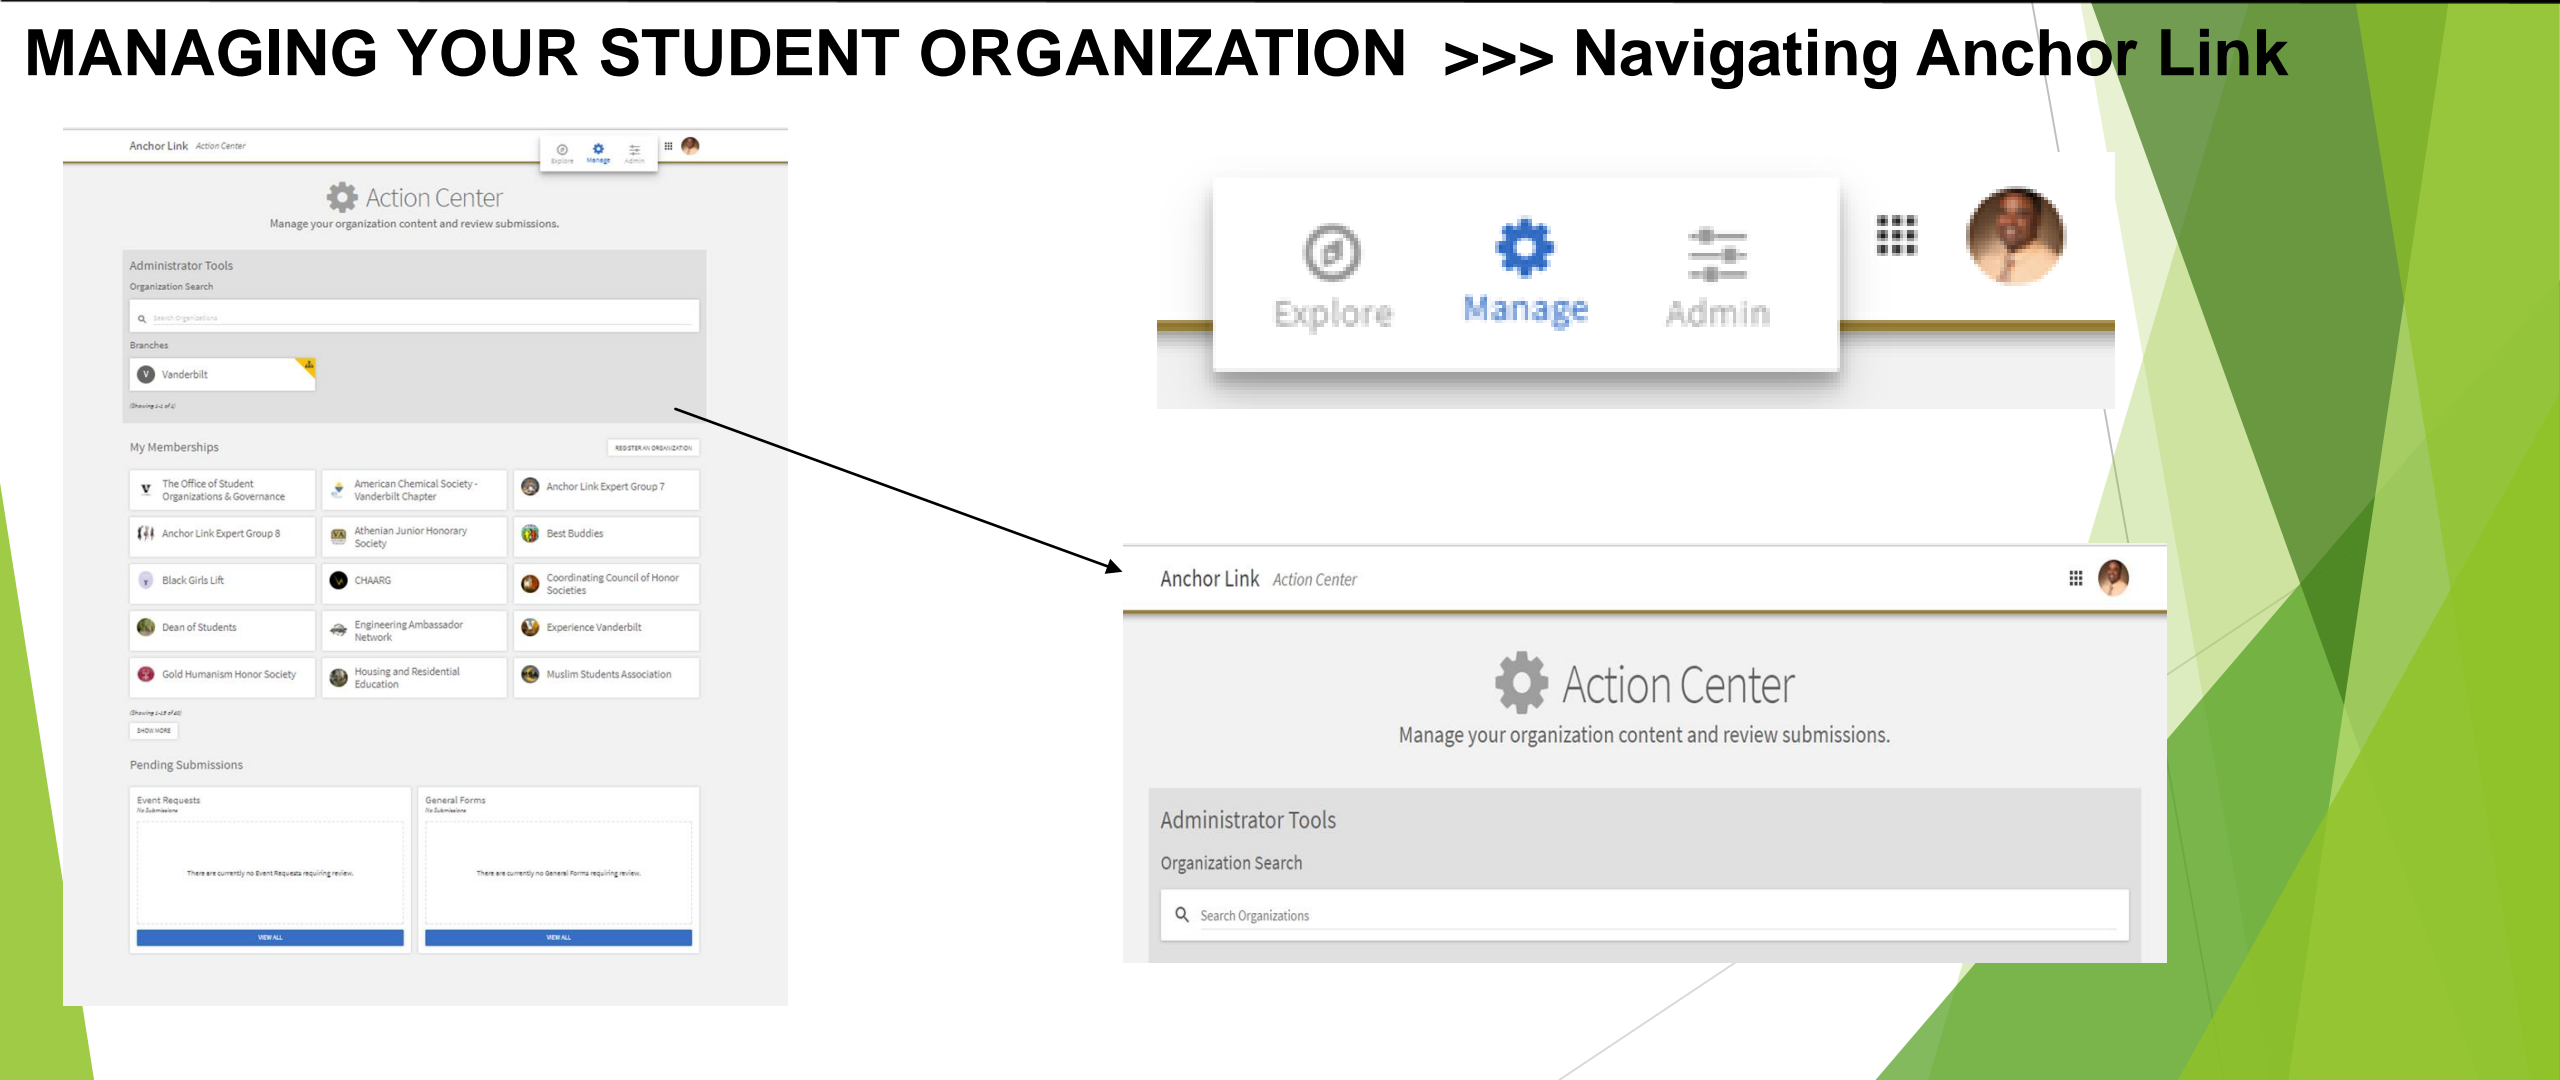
MANAGING YOUR STUDENT ORGANIZATION >>> Navigating Anchor Link

Anchor Link Action Center

Explore Manage Admin

Action Center

Manage your organization content and review submissions.

Administrator Tools

Organization Search

Search Organizations

Branches

Vanderbilt

(Showing 1-1 of 1)

My Memberships

REGISTER AN ORGANIZATION

| The Office of Student Organizations & Governance | American Chemical Society - Vanderbilt Chapter | Anchor Link Expert Group 7 |
|---|---|---|
| Anchor Link Expert Group 8 | Athenian Junior Honorary Society | Best Buddies |
| Black Girls Lift | CHAARG | Coordinating Council of Honor Societies |
| Dean of Students | Engineering Ambassador Network | Experience Vanderbilt |
| Gold Humanism Honor Society | Housing and Residential Education | Muslim Students Association |

(Showing 1-15 of 40)

SHOW MORE

Pending Submissions

Event Requests
No Submissions
There are currently no Event Requests requiring review.
VIEW ALL

General Forms
No Submissions
There are currently no General Forms requiring review.
VIEW ALL

Explore Manage Admin

Anchor Link Action Center

Action Center

Manage your organization content and review submissions.

Administrator Tools

Organization Search

Search Organizations